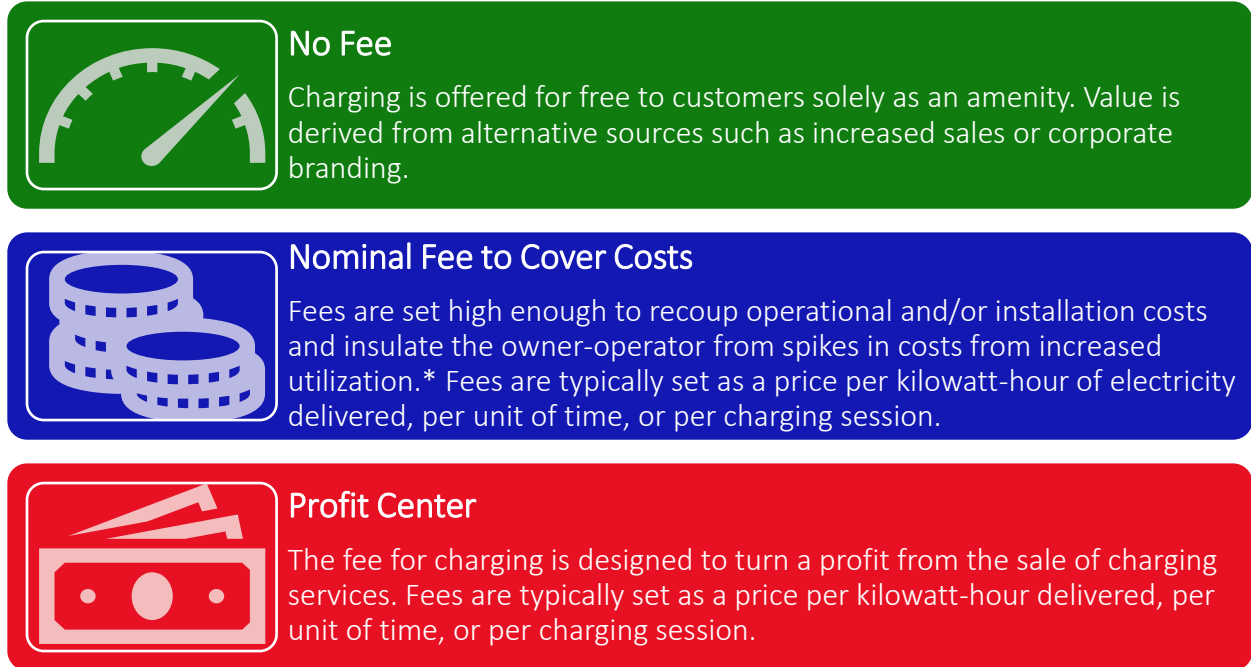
No Fee

Charging is offered for free to customers solely as an amenity. Value is derived from alternative sources such as increased sales or corporate branding.

Nominal Fee to Cover Costs

Fees are set high enough to recoup operational and/or installation costs and insulate the owner-operator from spikes in costs from increased utilization.* Fees are typically set as a price per kilowatt-hour of electricity delivered, per unit of time, or per charging session.

Profit Center

The fee for charging is designed to turn a profit from the sale of charging services. Fees are typically set as a price per kilowatt-hour delivered, per unit of time, or per charging session.